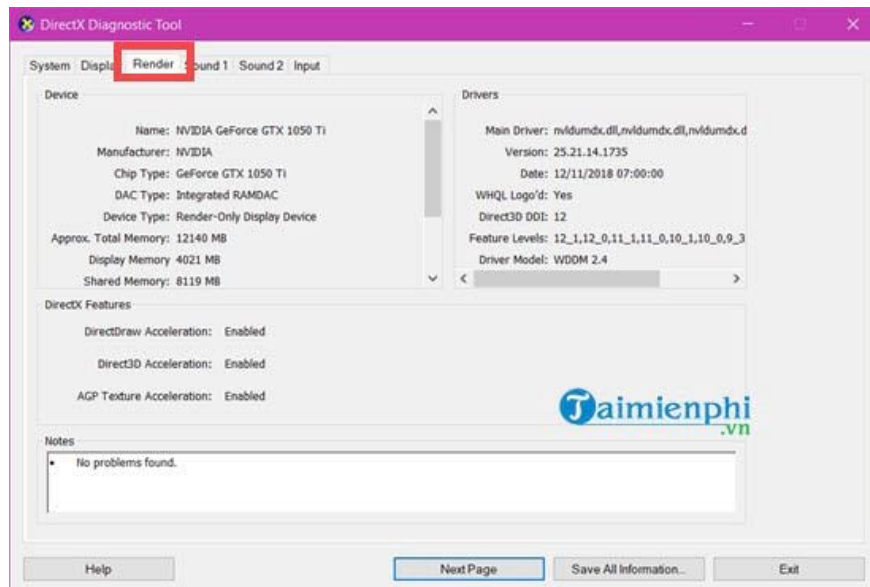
DirectX Diagnostic Tool

System Displa Render Sound 1 Sound 2 Input

Device

Name: NVIDIA GeForce GTX 1050 Ti
Manufacturer: NVIDIA
Chip Type: GeForce GTX 1050 Ti
DAC Type: Integrated RAMDAC
Device Type: Render-Only Display Device
Approx. Total Memory: 12140 MB
Display Memory 4021 MB
Shared Memory: 8119 MB

Drivers

Main Driver: nvldumdx.dll,nvldumdx.dll,nvldumdx.d
Version: 25.21.14.1735
Date: 12/11/2018 07:00:00
WHQL Logo'd: Yes
Direct3D DDI: 12
Feature Levels: 12_1,12_0,11_1,11_0,10_1,10_0,9_3
Driver Model: WDDM 2.4

DirectX Features

DirectDraw Acceleration: Enabled
Direct3D Acceleration: Enabled
AGP Texture Acceleration: Enabled

Taimienphi
.vn

Notes

No problems found.

Help Next Page Save All Information... Exit